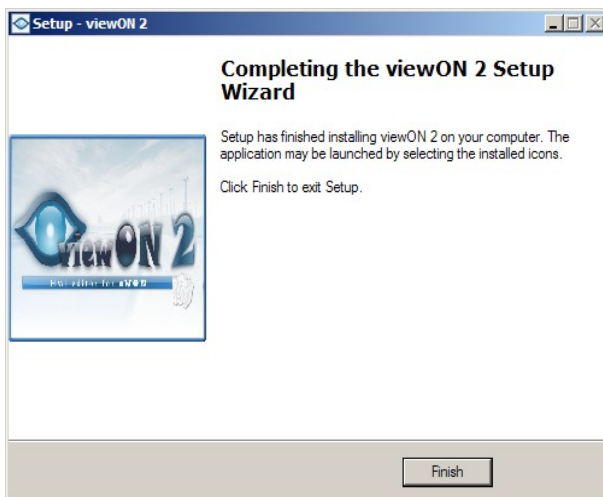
Setup - viewON 2

Completing the viewON 2 Setup Wizard

Setup has finished installing viewON 2 on your computer. The application may be launched by selecting the installed icons.

Click Finish to exit Setup.

viewON 2

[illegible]

Finish